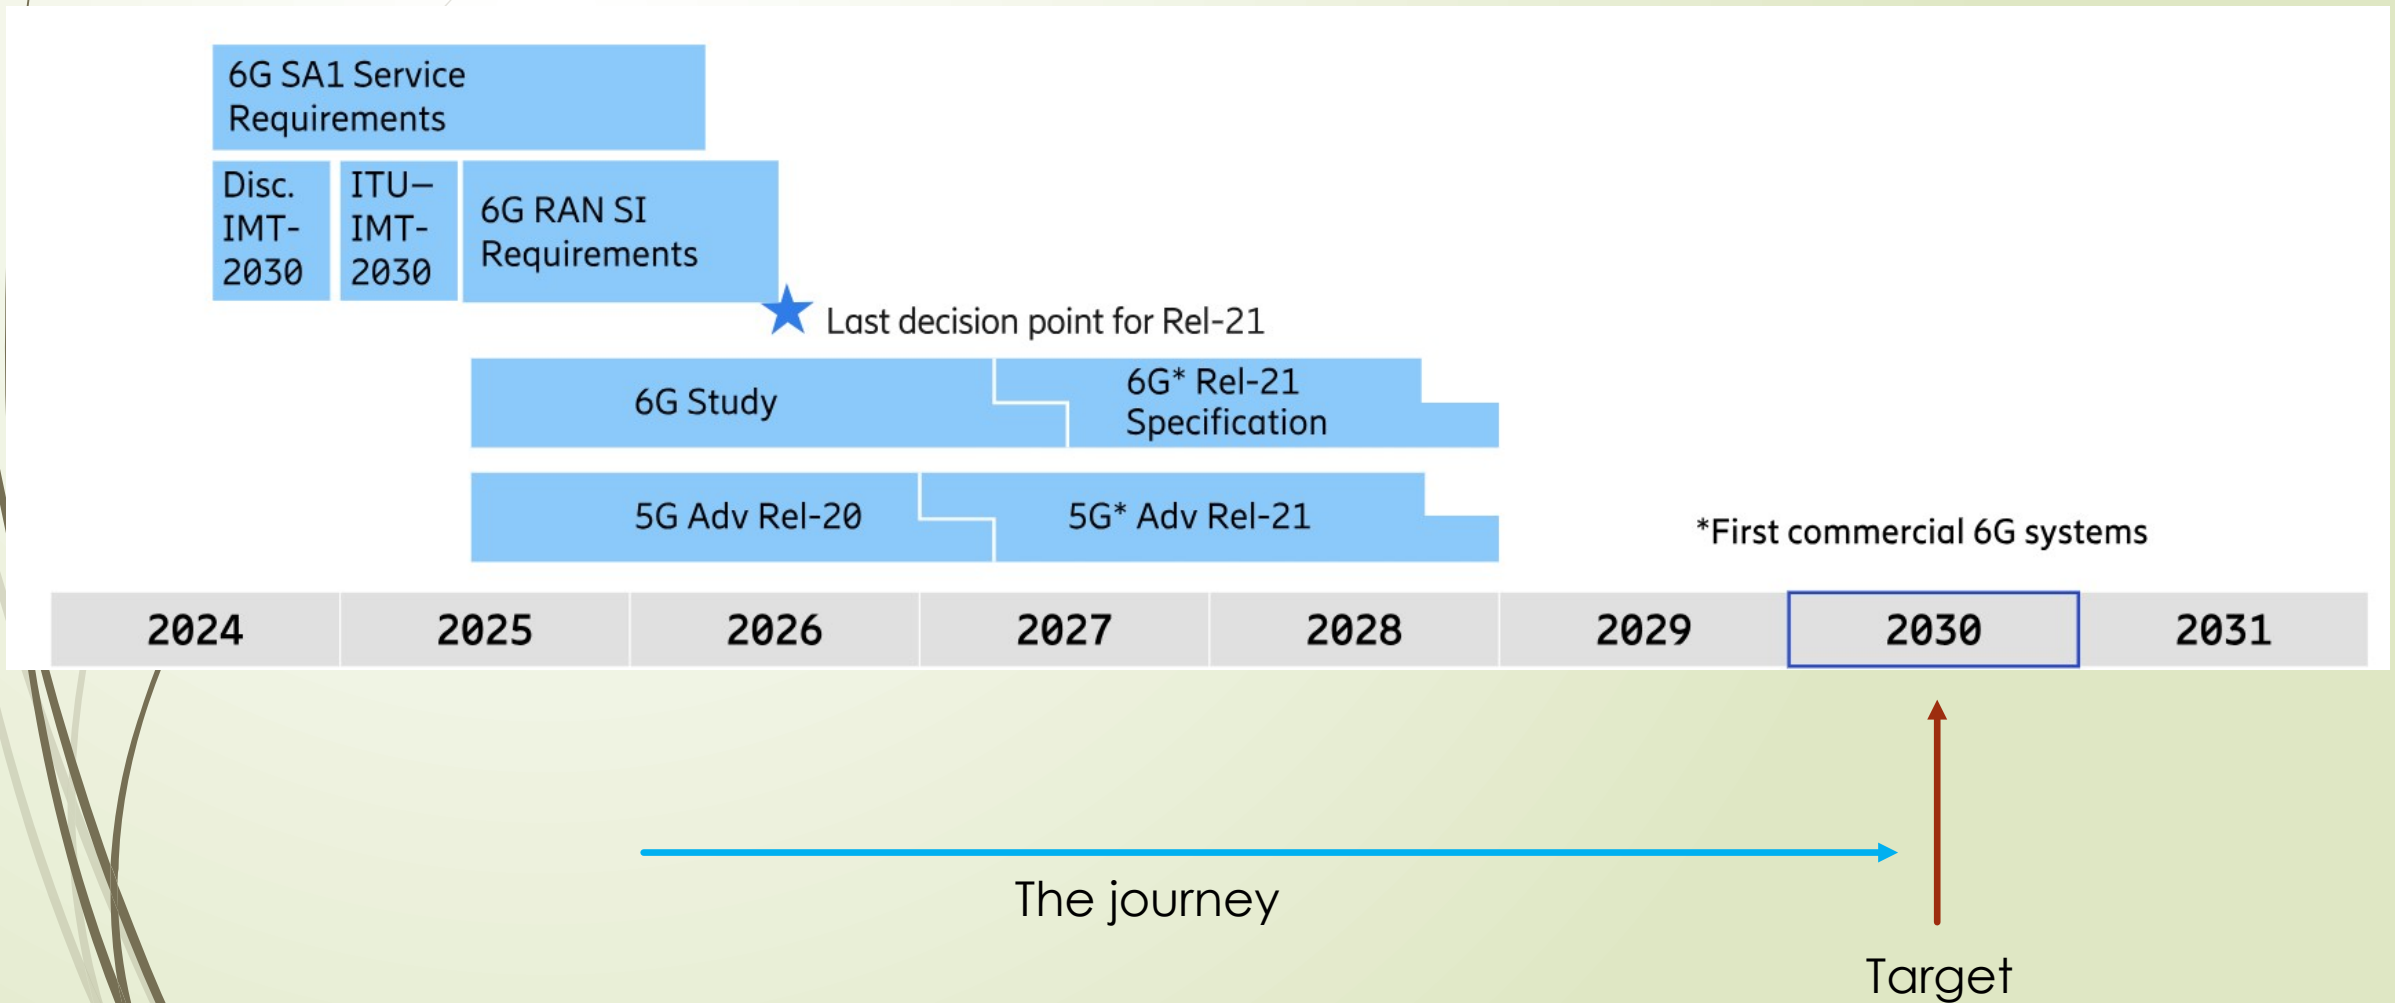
6G SA1 Service Requirements

Disc. IMT-2030

ITU– IMT-2030

6G RAN SI Requirements

Last decision point for Rel-21

6G Study

6G* Rel-21 Specification

5G Adv Rel-20

5G* Adv Rel-21

*First commercial 6G systems

| 2024 | 2025 | 2026 | 2027 | 2028 | 2029 | 2030 | 2031 |
|---|---|---|---|---|---|---|---|

The journey

Target